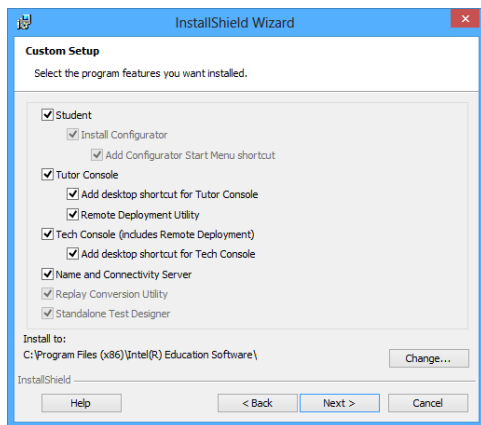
InstallShield Wizard

Custom Setup

Select the program features you want installed.

Student
Install Configurator
Add Configurator Start Menu shortcut
Tutor Console
Add desktop shortcut for Tutor Console
Remote Deployment Utility
Tech Console (includes Remote Deployment)
Add desktop shortcut for Tech Console
Name and Connectivity Server
Replay Conversion Utility
Standalone Test Designer

Install to:
C:\Program Files (x86)\Intel(R) Education Software\

Change...

InstallShield

Help
< Back
Next >
Cancel